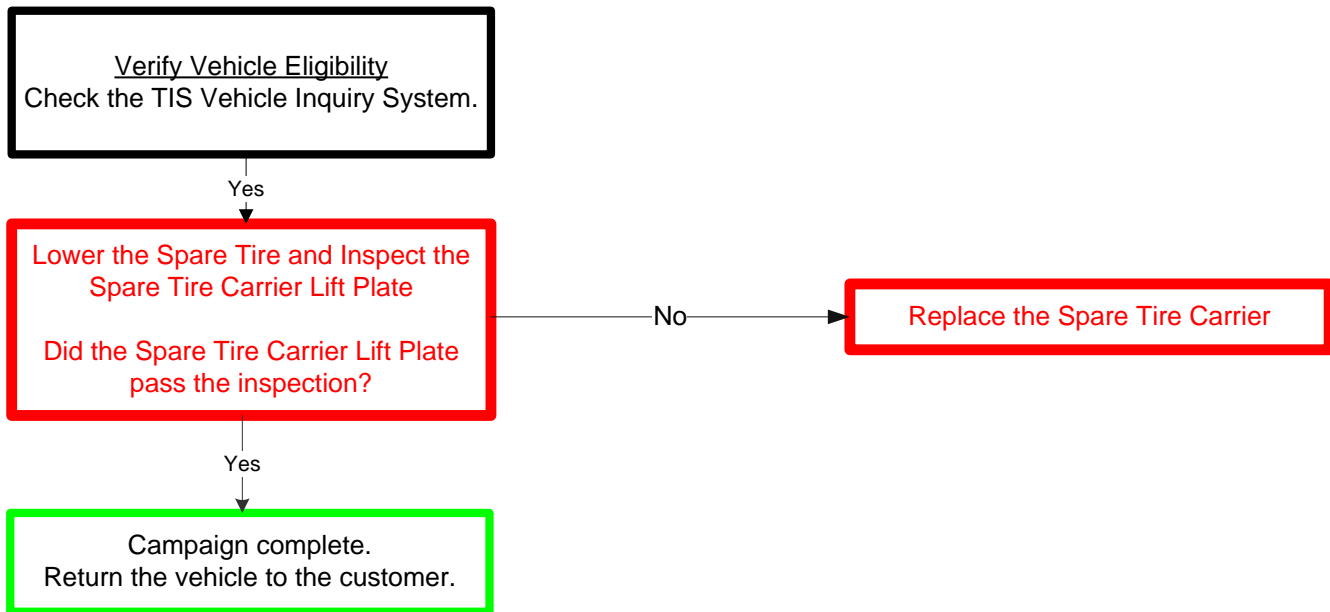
Verify Vehicle Eligibility
Check the TIS Vehicle Inquiry System.

Yes

Lower the Spare Tire and Inspect the Spare Tire Carrier Lift Plate

Did the Spare Tire Carrier Lift Plate pass the inspection?

No

Replace the Spare Tire Carrier

Yes

Campaign complete.
Return the vehicle to the customer.